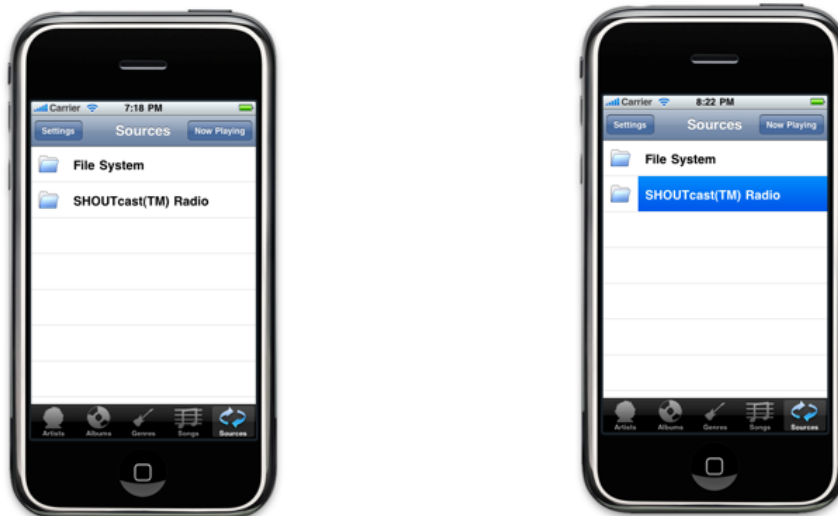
Carrier 7:18 PM

Settings Sources Now Playing

File System

SHOUTcast(TM) Radio

Artists Albums Genres Songs Sources

Carrier 8:22 PM

Settings Sources Now Playing

File System

SHOUTcast(TM) Radio

Artists Albums Genres Songs Sources